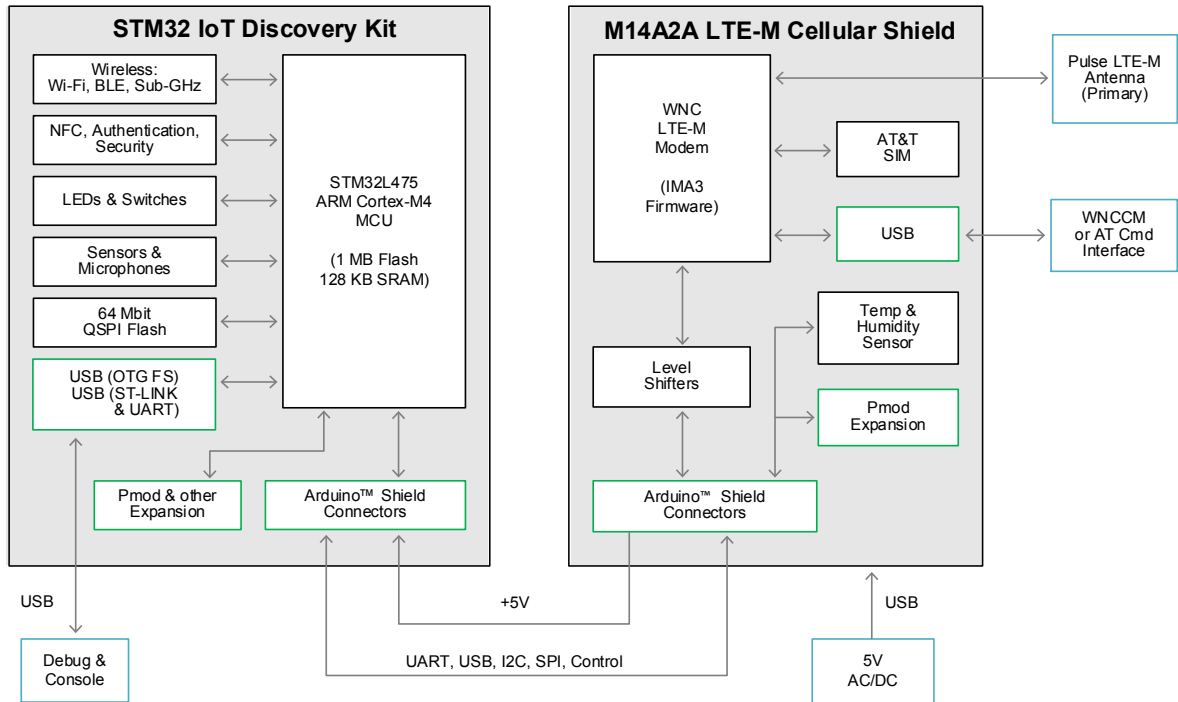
STM32 IoT Discovery Kit

Wireless:
Wi-Fi, BLE, Sub-GHz

NFC, Authentication, Security

LEDs & Switches

Sensors & Microphones

64 Mbit
QSPI Flash

USB (OTG FS)
USB (ST-LINK & UART)

STM32L475
ARM Cortex-M4
MCU

(1 MB Flash
128 KB SRAM)

Pmod & other Expansion

Arduino™ Shield Connectors

M14A2A LTE-M Cellular Shield

WNC
LTE-M
Modem

(IMA3
Firmware)

AT&T
SIM

USB

Level Shifters

Temp & Humidity Sensor

Pmod Expansion

Arduino™ Shield Connectors

Pulse LTE-M Antenna (Primary)

WNCCM or AT Cmd Interface

USB

Debug & Console

+5V

UART, USB, I2C, SPI, Control

USB

5V
AC/DC